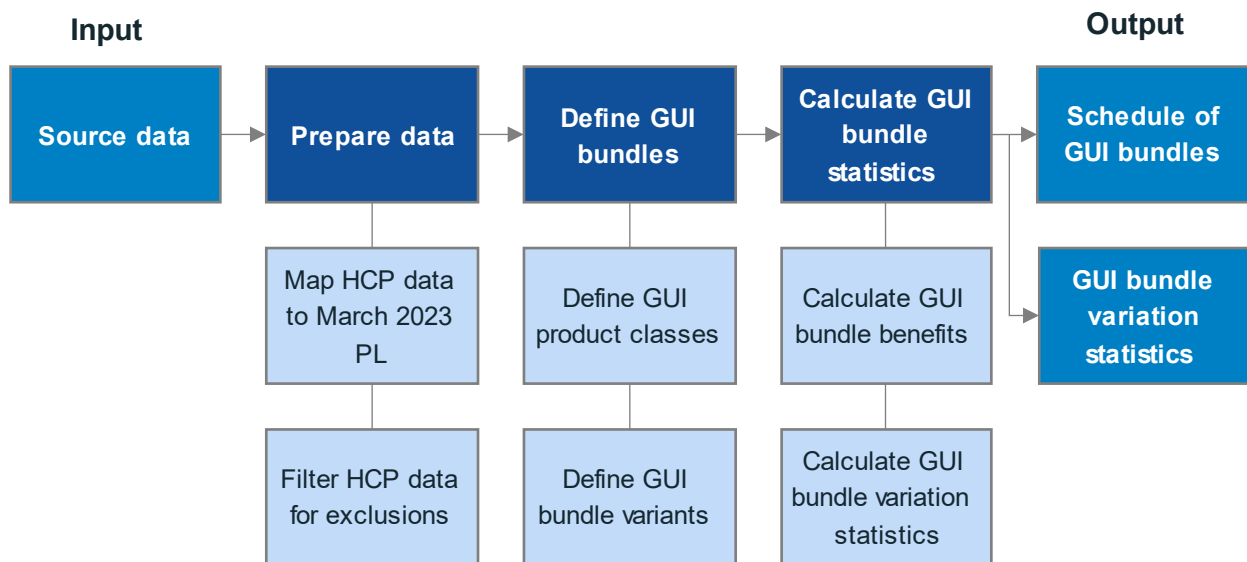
Input

Output

Source data

Prepare data

Map HCP data to March 2023 PL

Filter HCP data for exclusions

Define GUI bundles

Define GUI product classes

Define GUI bundle variants

Calculate GUI bundle statistics

Calculate GUI bundle benefits

Calculate GUI bundle variation statistics

Schedule of GUI bundles

GUI bundle variation statistics